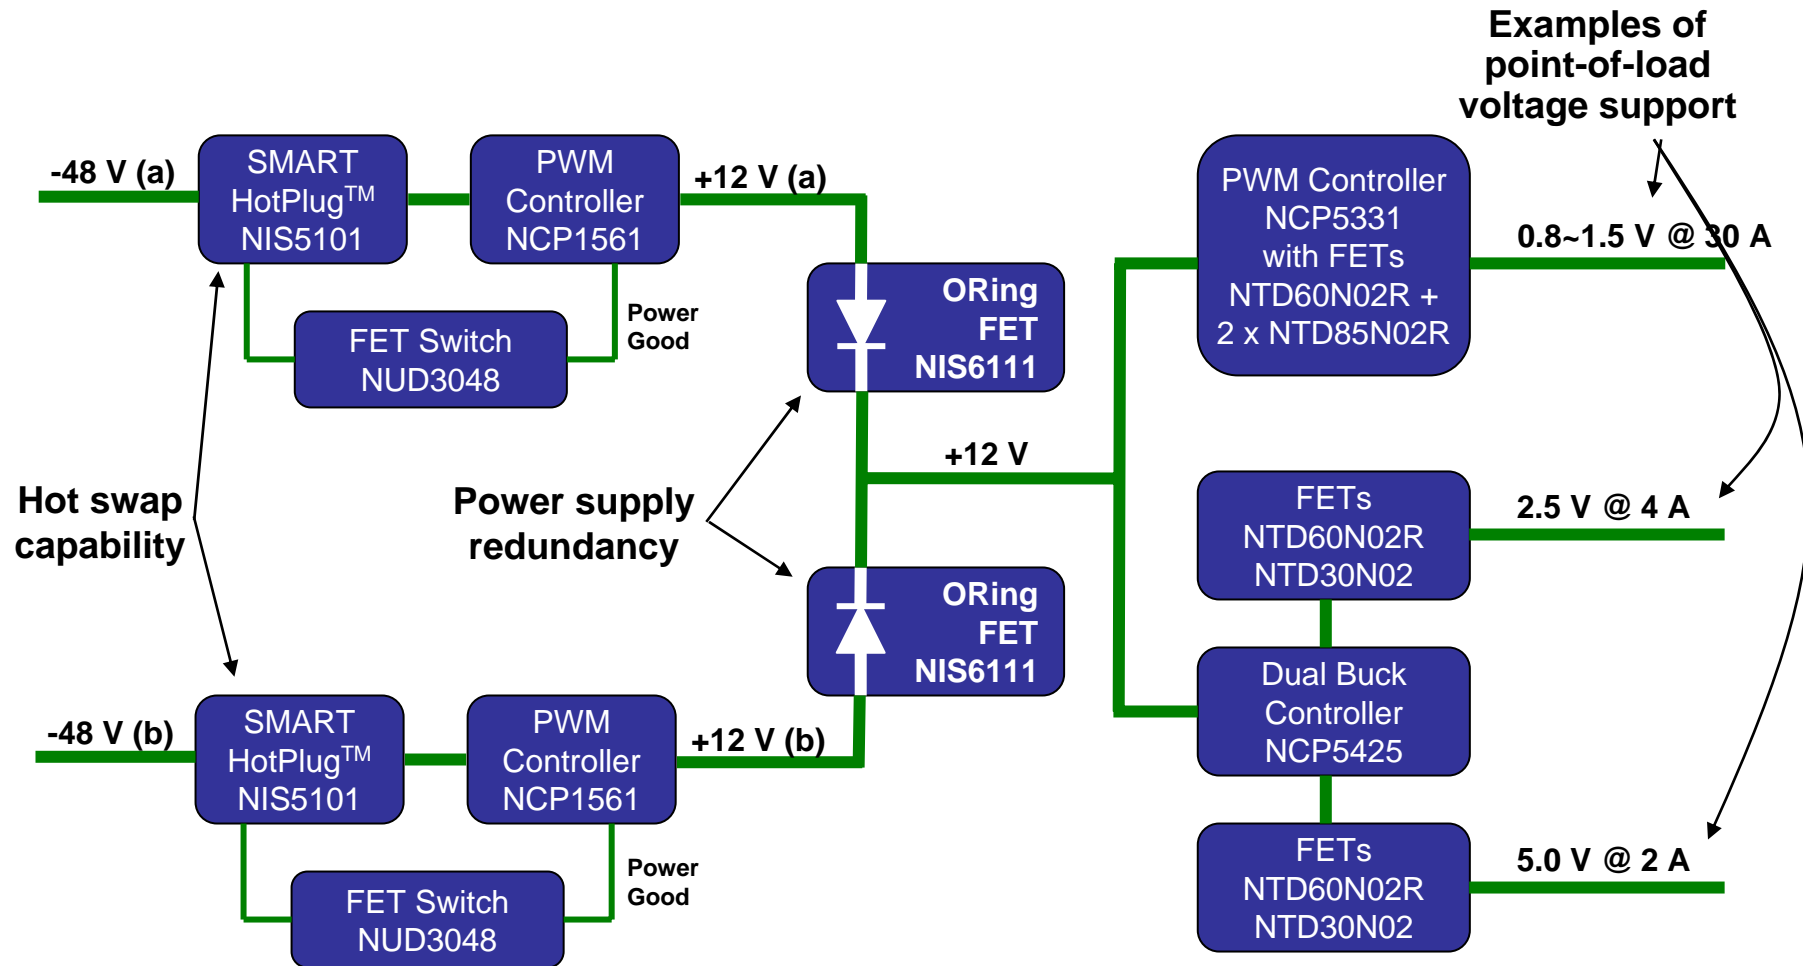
Examples of point-of-load voltage support

-48 V (a)

SMART HotPlug$^{TM}$ NIS5101

PWM Controller NCP1561

+12 V (a)

FET Switch NUD3048

Power Good

ORing FET NIS6111

PWM Controller NCP5331 with FETs NTD60N02R + 2 x NTD85N02R

0.8~1.5 V @ 30 A

+12 V

Hot swap capability

Power supply redundancy

FETs NTD60N02R NTD30N02

2.5 V @ 4 A

ORing FET NIS6111

Dual Buck Controller NCP5425

-48 V (b)

SMART HotPlug$^{TM}$ NIS5101

PWM Controller NCP1561

+12 V (b)

Power Good

FET Switch NUD3048

FETs NTD60N02R NTD30N02

5.0 V @ 2 A